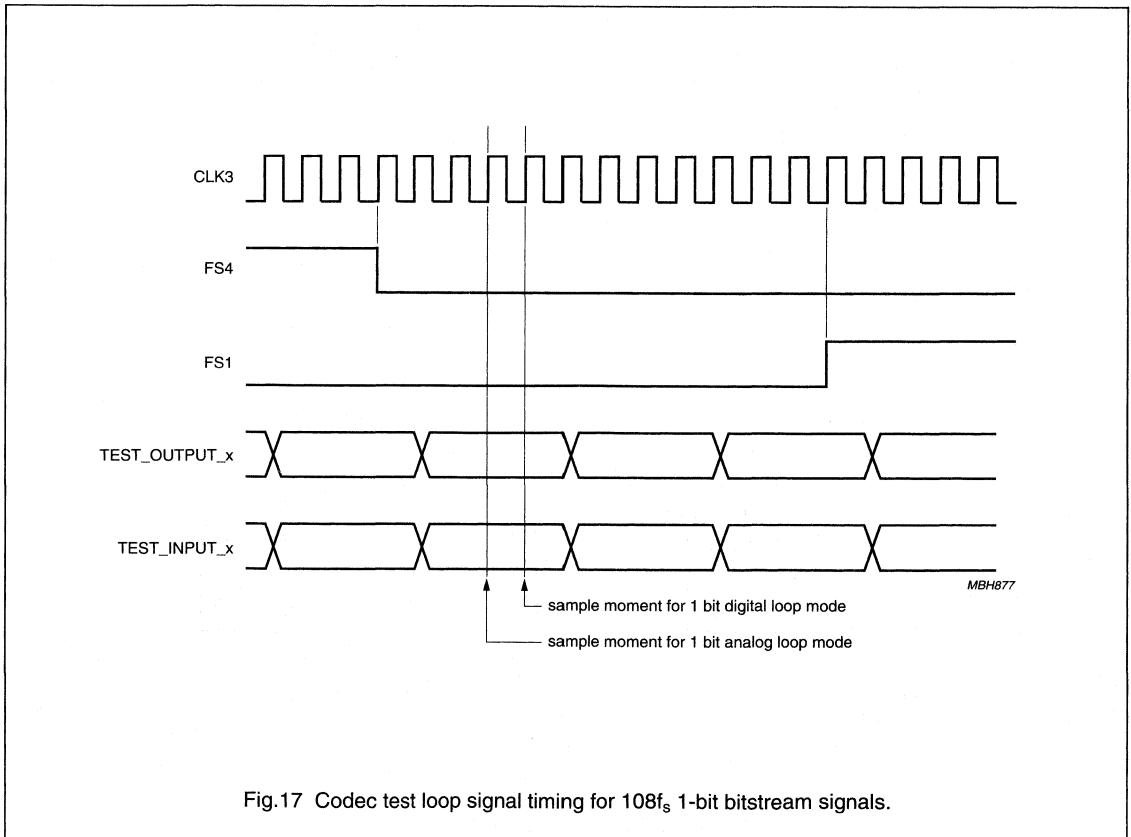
CLK3

FS4

FS1

TEST_OUTPUT_x

TEST_INPUT_x

MBH877

sample moment for 1 bit digital loop mode

sample moment for 1 bit analog loop mode

Fig.17 Codec test loop signal timing for 108$f_s$ 1-bit bitstream signals.